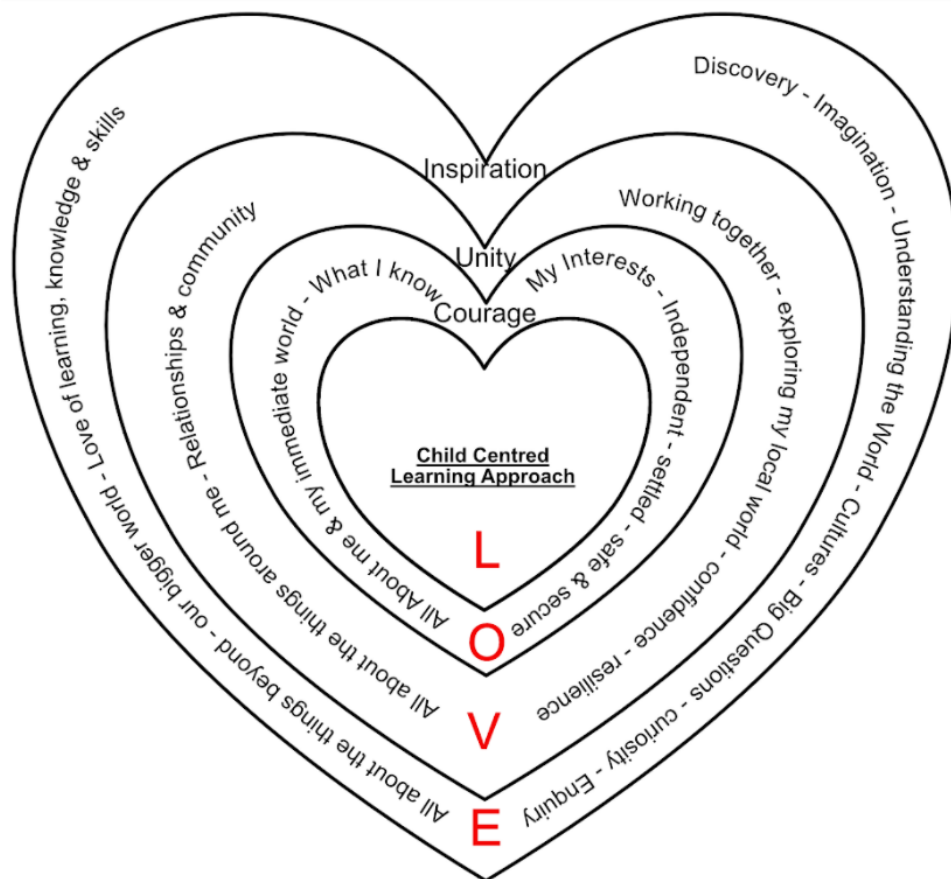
Inspiration

Unity

Courage

Child Centred Learning Approach

L
O
V
E

All About me & my immediate world - What I know

My Interests - Independent - settled - safe & secure

All about the things around me - Relationships & community

Working together - exploring my local world - confidence - resilience

All about the things beyond - our bigger world - Love of learning, knowledge & skills

Discovery - Imagination - Understanding the World - Cultures - Big Questions - curiosity - Enquiry